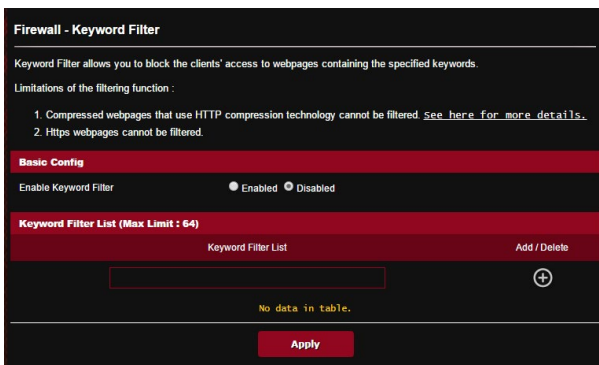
Firewall - Keyword Filter

Keyword Filter allows you to block the clients' access to webpages containing the specified keywords.

Limitations of the filtering function :

1. Compressed webpages that use HTTP compression technology cannot be filtered. See here for more details.
2. Https webpages cannot be filtered.

Basic Config

Enable Keyword Filter ○ Enabled ● Disabled

Keyword Filter List (Max Limit : 64)

| Keyword Filter List | Add / Delete |
|---|---|
| | ⊕ |

No data in table.

Apply